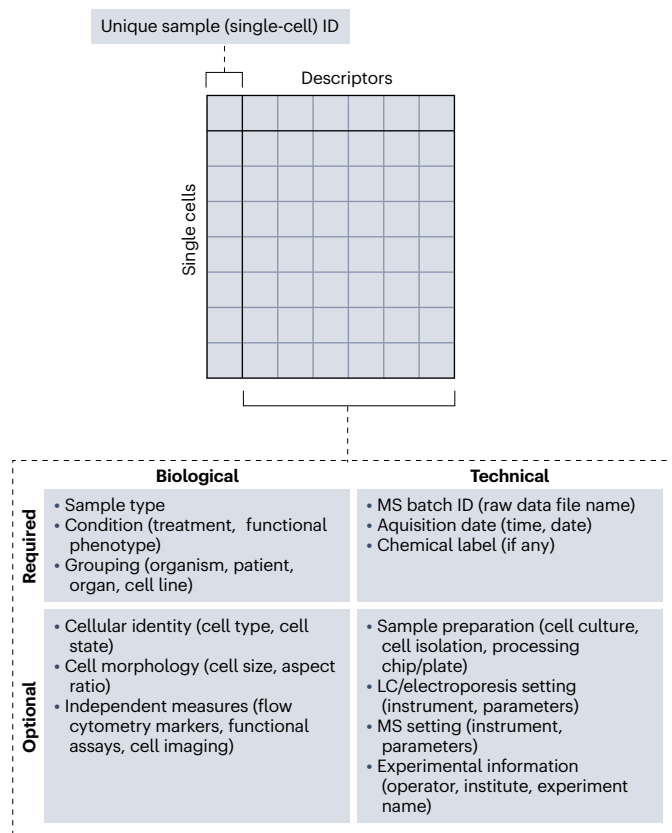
Unique sample (single-cell) ID

Descriptors

Single cells

| | Biological | Technical |
|---|---|---|
| Required | • Sample type<br>• Condition (treatment, functional phenotype)<br>• Grouping (organism, patient, organ, cell line) | • MS batch ID (raw data file name)<br>• Aquisition date (time, date)<br>• Chemical label (if any) |
| Optional | • Cellular identity (cell type, cell state)<br>• Cell morphology (cell size, aspect ratio)<br>• Independent measures (flow cytometry markers, functional assays, cell imaging) | • Sample preparation (cell culture, cell isolation, processing chip/plate)<br>• LC/electroporesis setting (instrument, parameters)<br>• MS setting (instrument, parameters)<br>• Experimental information (operator, institute, experiment name) |